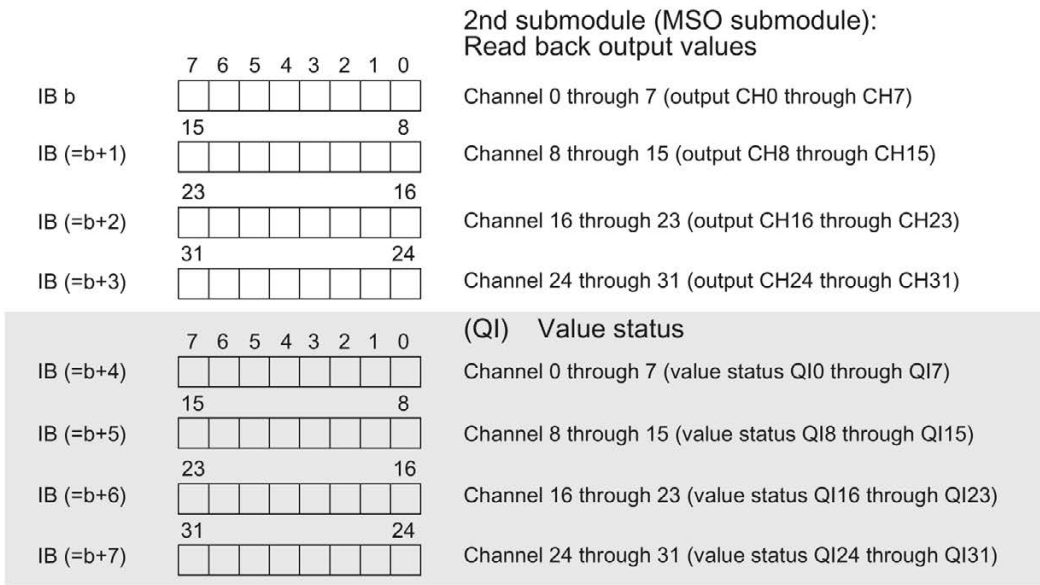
2nd submodule (MSO submodule): Read back output values

7 6 5 4 3 2 1 0

IB b

Channel 0 through 7 (output CH0 through CH7)

15 8

IB (=b+1)

Channel 8 through 15 (output CH8 through CH15)

23 16

IB (=b+2)

Channel 16 through 23 (output CH16 through CH23)

31 24

IB (=b+3)

Channel 24 through 31 (output CH24 through CH31)

(QI) Value status

7 6 5 4 3 2 1 0

IB (=b+4)

Channel 0 through 7 (value status QI0 through QI7)

15 8

IB (=b+5)

Channel 8 through 15 (value status QI8 through QI15)

23 16

IB (=b+6)

Channel 16 through 23 (value status QI16 through QI23)

31 24

IB (=b+7)

Channel 24 through 31 (value status QI24 through QI31)